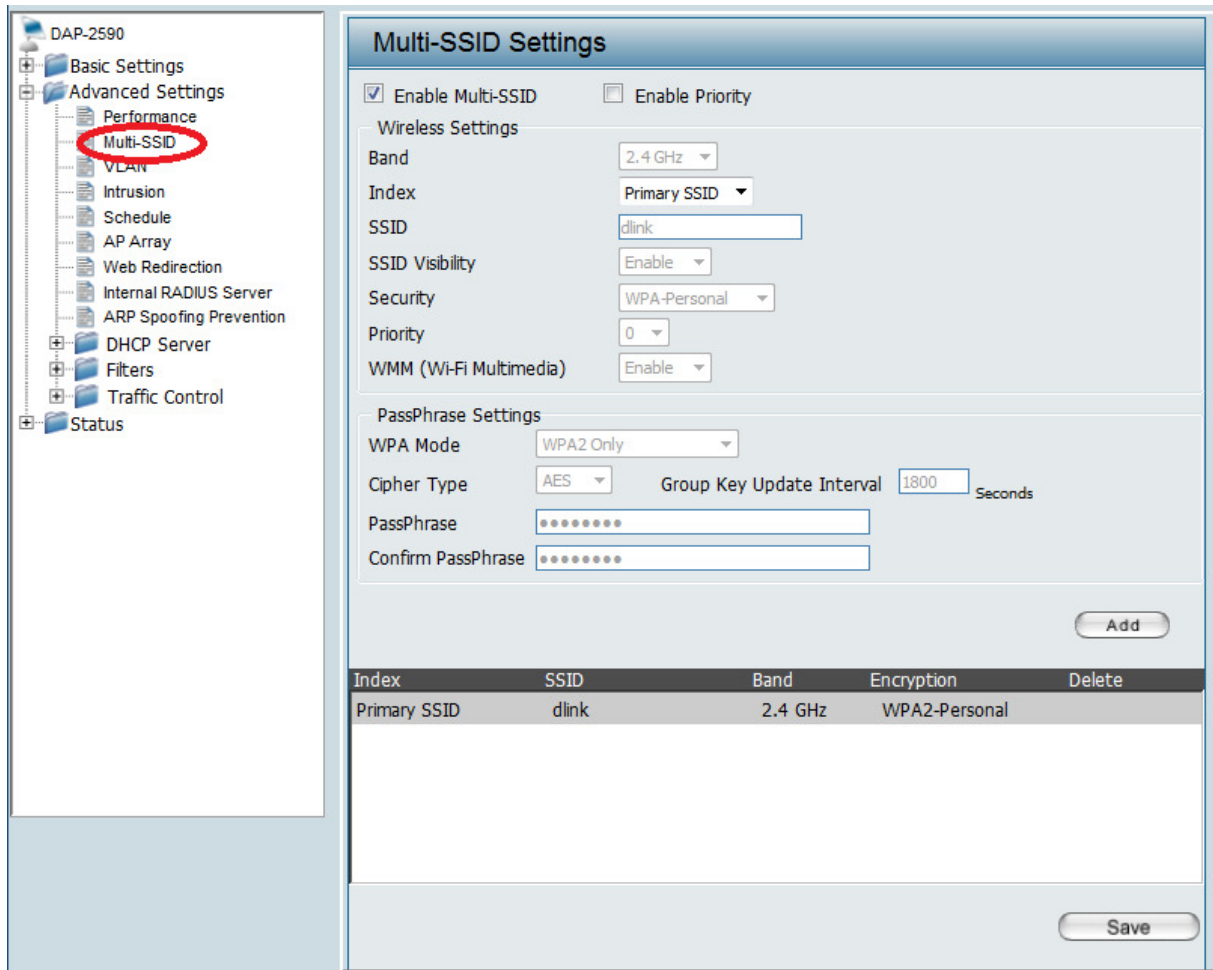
DAP-2590
Basic Settings
Advanced Settings
Performance
Multi-SSID
VLAN
Intrusion
Schedule
AP Array
Web Redirection
Internal RADIUS Server
ARP Spoofing Prevention
DHCP Server
Filters
Traffic Control
Status

Multi-SSID Settings

Enable Multi-SSID
Enable Priority

Wireless Settings
Band 2.4 GHz
Index Primary SSID
SSID dlink
SSID Visibility Enable
Security WPA-Personal
Priority 0
WMM (Wi-Fi Multimedia) Enable

PassPhrase Settings
WPA Mode WPA2 Only
Cipher Type AES
Group Key Update Interval 1800 Seconds
PassPhrase ••••••••
Confirm PassPhrase ••••••••

Add

| Index | SSID | Band | Encryption | Delete |
|---|---|---|---|---|
| Primary SSID | dlink | 2.4 GHz | WPA2-Personal | |

Save